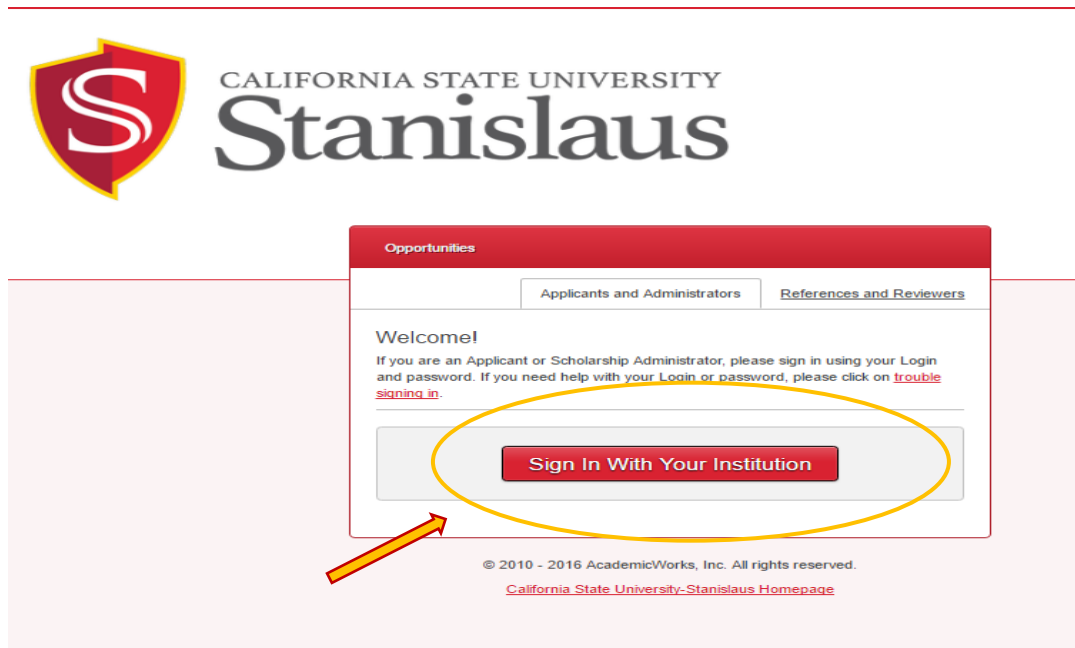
S

CALIFORNIA STATE UNIVERSITY
Stanislaus

Opportunities

Applicants and Administrators

References and Reviewers

Welcome!

If you are an Applicant or Scholarship Administrator, please sign in using your Login and password. If you need help with your Login or password, please click on trouble signing in.

Sign In With Your Institution

© 2010 - 2016 AcademicWorks, Inc. All rights reserved.

California State University-Stanislaus Homepage